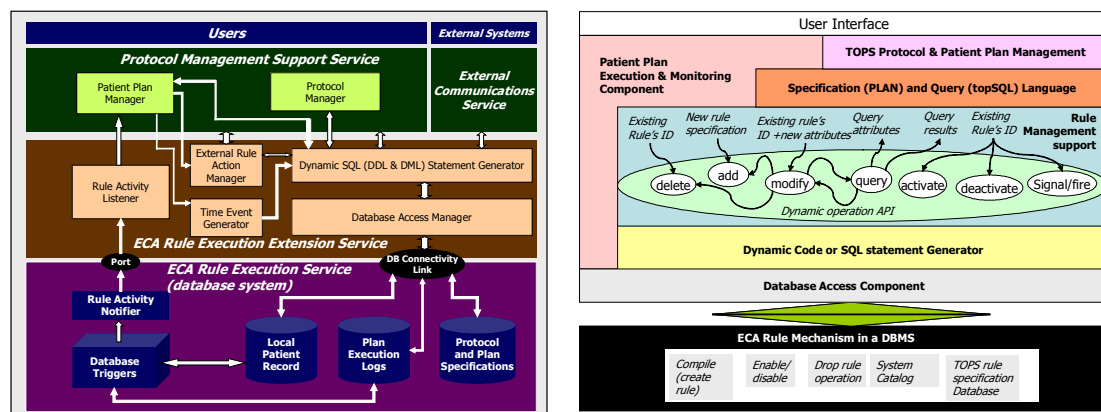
Users

External Systems

Protocol Management Support Service

Patient Plan Manager

Protocol Manager

External Communications Service

External Rule Action Manager

Dynamic SQL (DDL & DML) Statement Generator

Rule Activity Listener

Time Event Generator

Database Access Manager

ECA Rule Execution Extension Service

Port

DB Connectivity Link

ECA Rule Execution Service (database system)

Rule Activity Notifier

Database Triggers

Local Patient Record

Plan Execution Logs

Protocol and Plan Specifications

User Interface

Patient Plan Execution & Monitoring Component

TOPS Protocol & Patient Plan Management

Specification (PLAN) and Query (topSQL) Language

Existing Rule's ID

New rule specification

Existing rule's ID +new attributes

Query attributes

Query results

Existing Rule's ID

Rule Management support

delete

add

modify

query

activate

deactivate

Signal/fire

Dynamic operation API

Dynamic Code or SQL statement Generator

Database Access Component

ECA Rule Mechanism in a DBMS

Compile (create rule)

Enable/ disable

Drop rule operation

System Catalog

TOPS rule specification Database